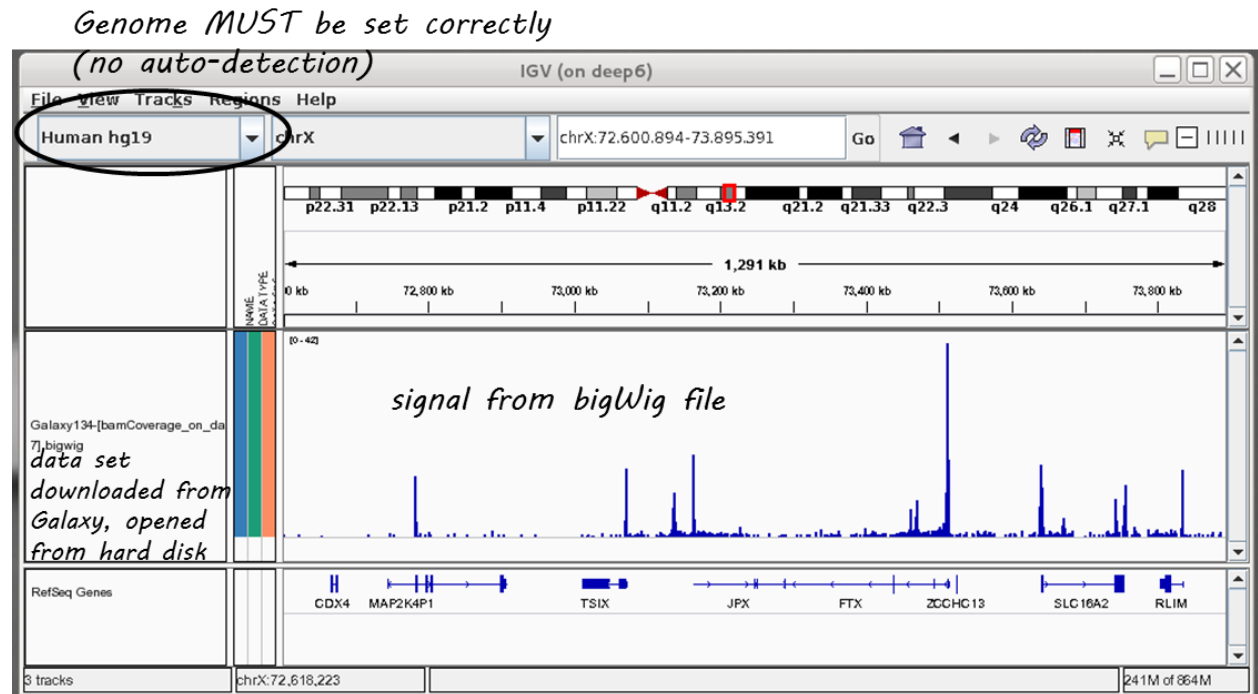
Genome MUST be set correctly
(no auto-detection)

IGV (on deep6)

File View Tracks Regions Help

Human hg19 | chrX | chrX:72.600.894-73.895.391 | Go

p22.31 p22.13 p21.2 p11.4 p11.22 q11.2 q13.2 q21.2 q21.33 q22.3 q24 q26.1 q27.1 q28

1,291 kb

0 kb | 72,800 kb | 73,000 kb | 73,200 kb | 73,400 kb | 73,600 kb | 73,800 kb

NAME
DATA TYPE

[0 - 42]

signal from bigWig file

Galaxy134-[bamCoverage_on_data 7].bigwig

data set downloaded from Galaxy, opened from hard disk

RefSeq Genes

CDX4 MAP2K4P1 TSIX JPX FTX ZCCHC13 SLC16A2 RLIM

3 tracks | chrX:72,618,223 | 241M of 864M